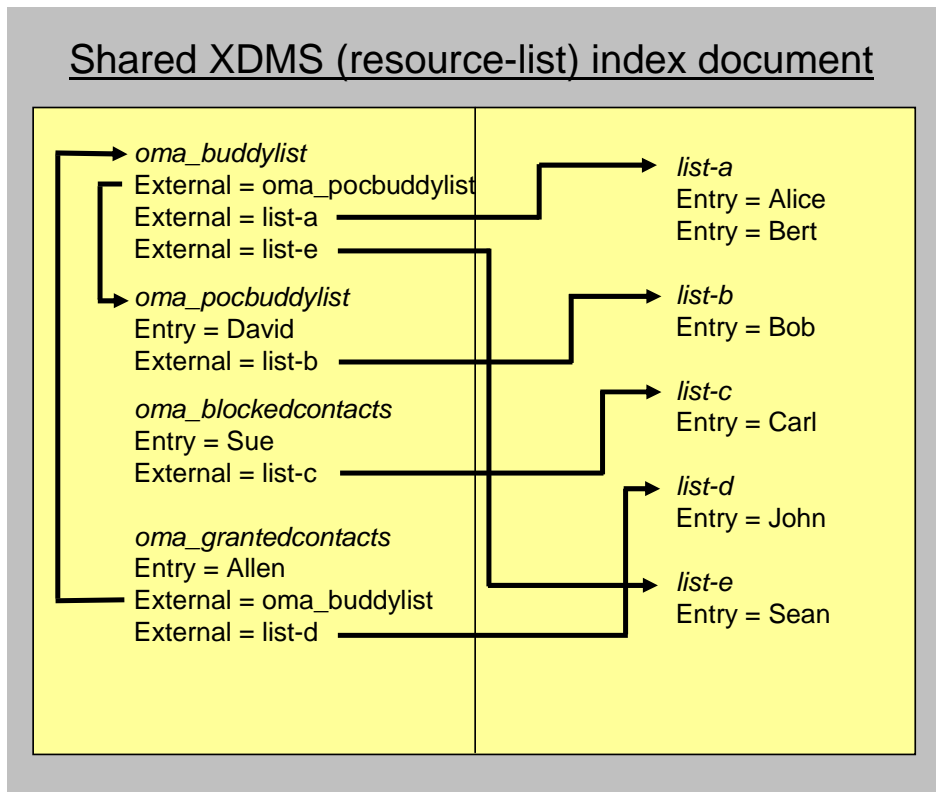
Shared XDMS (resource-list) index document

oma_buddylist
External = oma_pocbuddylist
External = list-a
External = list-e

oma_pocbuddylist
Entry = David
External = list-b

oma_blockedcontacts
Entry = Sue
External = list-c

oma_grantedcontacts
Entry = Allen
External = oma_buddylist
External = list-d

list-a
Entry = Alice
Entry = Bert

list-b
Entry = Bob

list-c
Entry = Carl

list-d
Entry = John

list-e
Entry = Sean